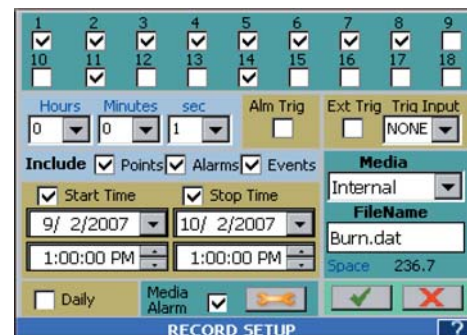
1 2 3 4 5 6 7 8 9
10 11 12 13 14 15 16 17 18

Hours Minutes sec
0 0 1
Alm Trig
Ext Trig Trig Input
NONE

Include Points Alarms Events

Start Time
9/ 2/2007
1:00:00 PM

Stop Time
10/ 2/2007
1:00:00 PM

Media
Internal
FileName
Burn.dat
Space 236.7

Daily
Media Alarm

RECORD SETUP
?